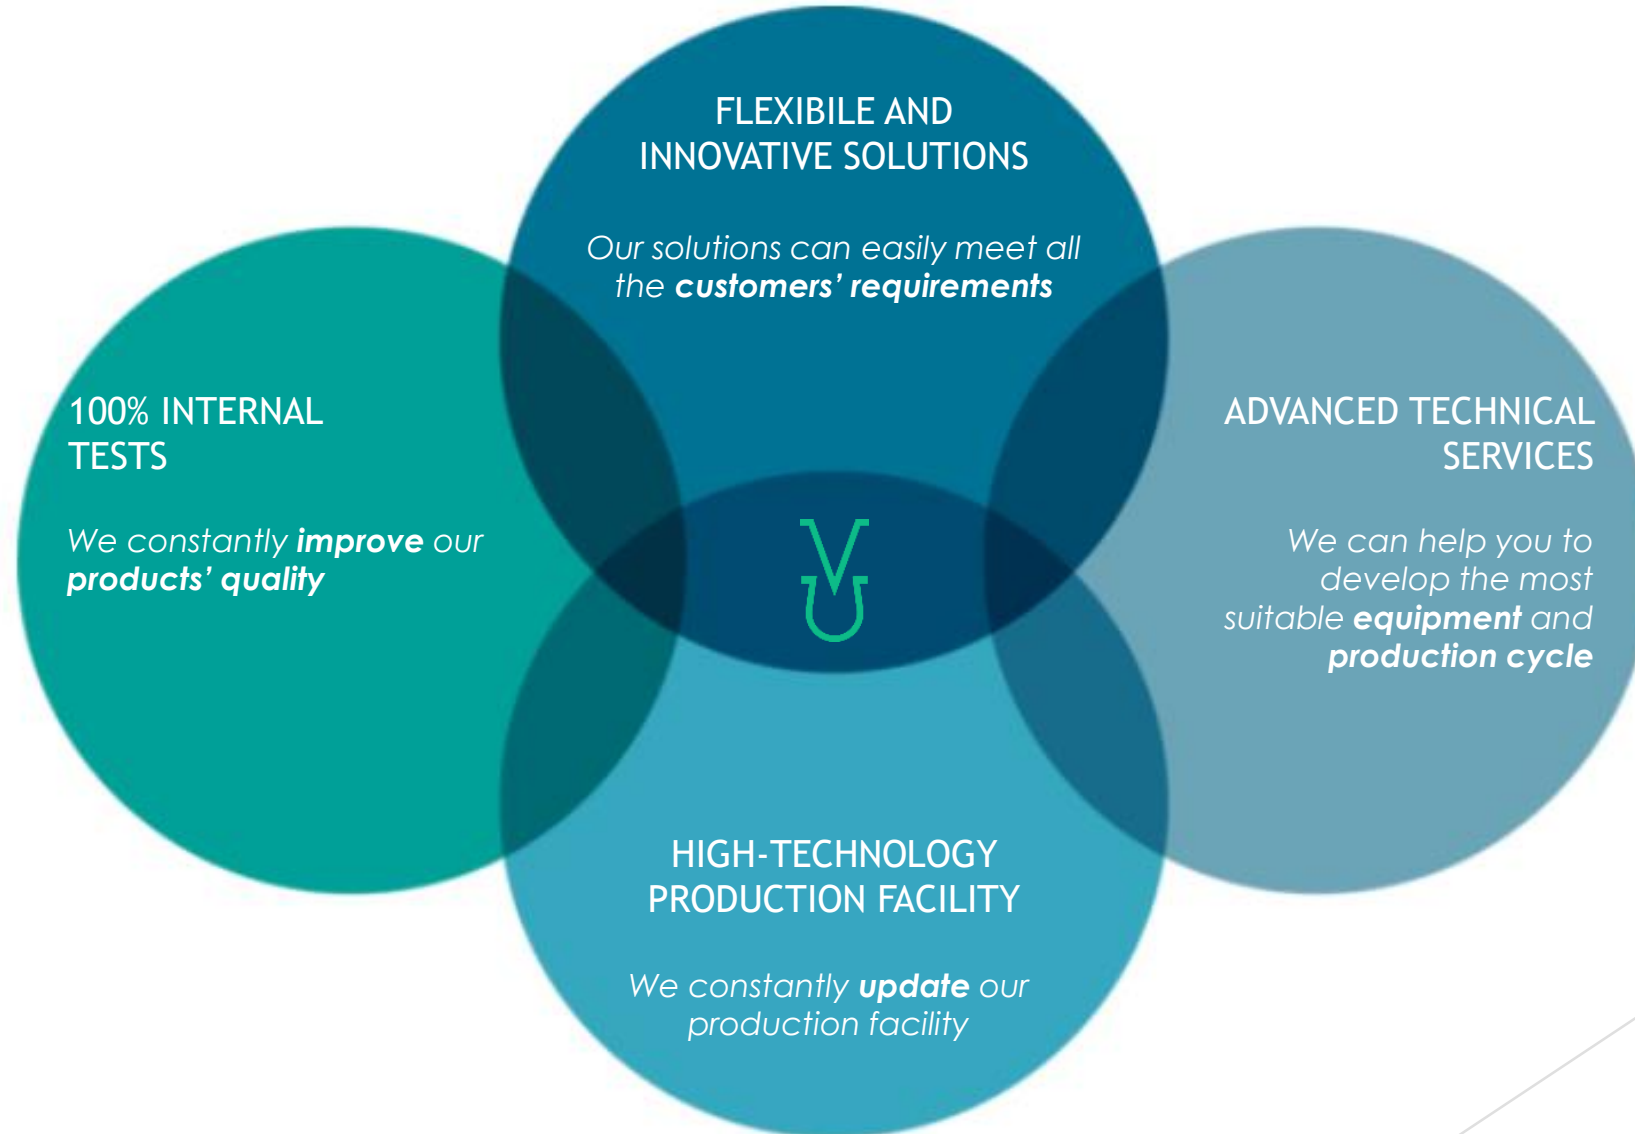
FLEXIBILE AND INNOVATIVE SOLUTIONS

Our solutions can easily meet all the **customers' requirements**

100% INTERNAL TESTS

We constantly **improve** our **products' quality**

ADVANCED TECHNICAL SERVICES

We can help you to develop the most suitable **equipment** and **production cycle**

HIGH-TECHNOLOGY PRODUCTION FACILITY

We constantly **update** our production facility